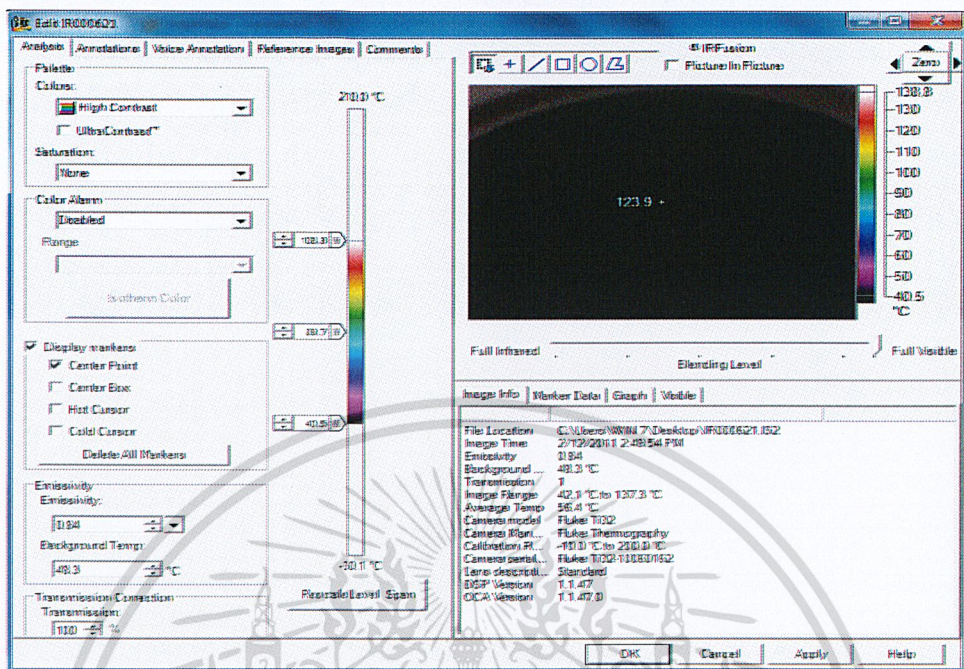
Edit: IR000621

Analysis | Annotations | Voice Annotation | Reference Images | Comments

Palette
Colors:
High Contrast
UltraContrast™
Saturation:
None

Color Alarm
Disabled
Range

Isotherm Color

210.0 °C

128.8
89.7
40.5

-10.1 °C

Rescale Level Span

Display markers
Center Point
Center Box
Hot Cursor
Cold Cursor
Delete All Markers

Emissivity
Emissivity:
0.94
Background Temp:
48.3 °C

Transmission Correction
Transmission:
100 %

IR-Fusion
Picture In Picture
Zero

123.9 +

138.8
130
120
110
100
90
80
70
60
50
40.5
°C

Full Infrared
Blending Level
Full Visible

Image Info | Marker Data | Graph | Visible

File Location C:\Users\WIN 7\Desktop\IR000621.IS2
Image Time 2/12/2011 2:48:54 PM
Emissivity 0.94
Background ... 48.3 °C
Transmission 1
Image Range 42.1 °C to 137.3 °C
Average Temp 56.4 °C
Camera model Fluke Ti32
Camera Manu... Fluke Thermography
Calibration R... -10.0 °C to 210.0 °C
Camera serial... Fluke Ti32-11030152
Lens descripti... Standard
DSP Version 1.1.47
OCA Version 1.1.47.0

OK Cancel Apply Help